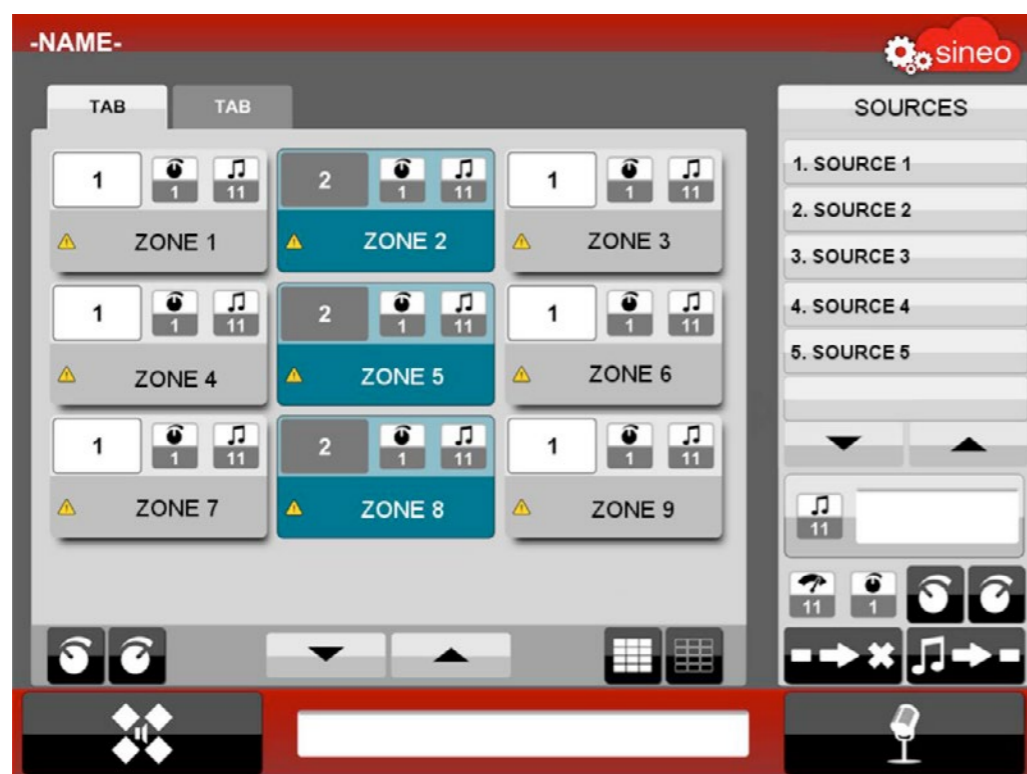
-NAME-

sineo

TAB TAB

1 1 11
ZONE 1

2 1 11
ZONE 2

1 1 11
ZONE 3

1 1 11
ZONE 4

2 1 11
ZONE 5

1 1 11
ZONE 6

1 1 11
ZONE 7

2 1 11
ZONE 8

1 1 11
ZONE 9

SOURCES

1. SOURCE 1
2. SOURCE 2
3. SOURCE 3
4. SOURCE 4
5. SOURCE 5

11

11 1